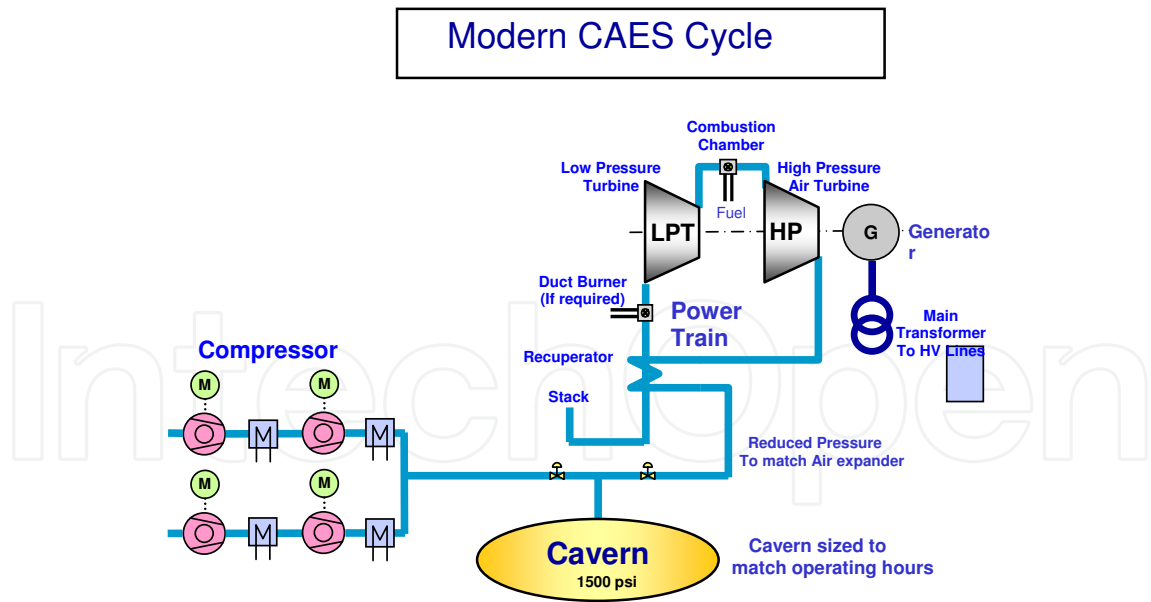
Modern CAES Cycle

Combustion Chamber

Low Pressure Turbine

High Pressure Air Turbine

Fuel

LPT

HP

G

Generato r

Duct Burner (If required)

Power Train

Main Transformer To HV Lines

Compressor

Recuperator

M

M

M

M

M

M

M

M

Stack

Reduced Pressure To match Air expander

Cavern

1500 psi

Cavern sized to match operating hours

IntechOpen